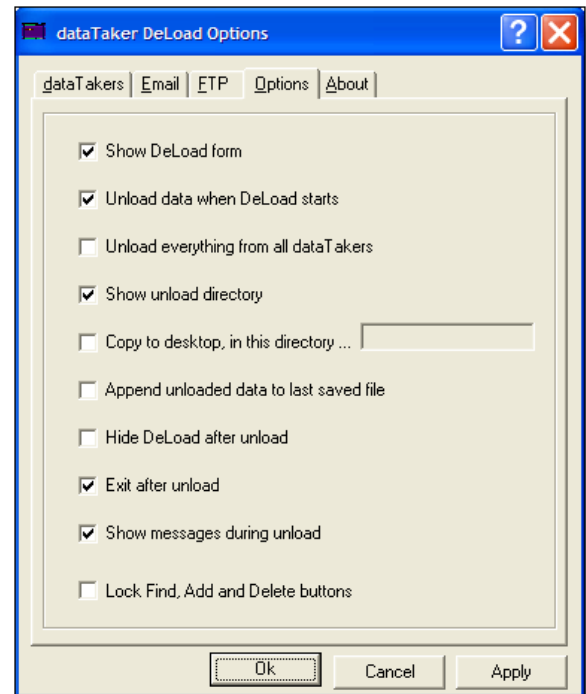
dataTaker DeLoad Options

dataTakers | Email | FTP | Options | About

Show DeLoad form

Unload data when DeLoad starts

Unload everything from all dataTakers

Show unload directory

Copy to desktop, in this directory ...

Append unloaded data to last saved file

Hide DeLoad after unload

Exit after unload

Show messages during unload

Lock Find, Add and Delete buttons

Ok Cancel Apply